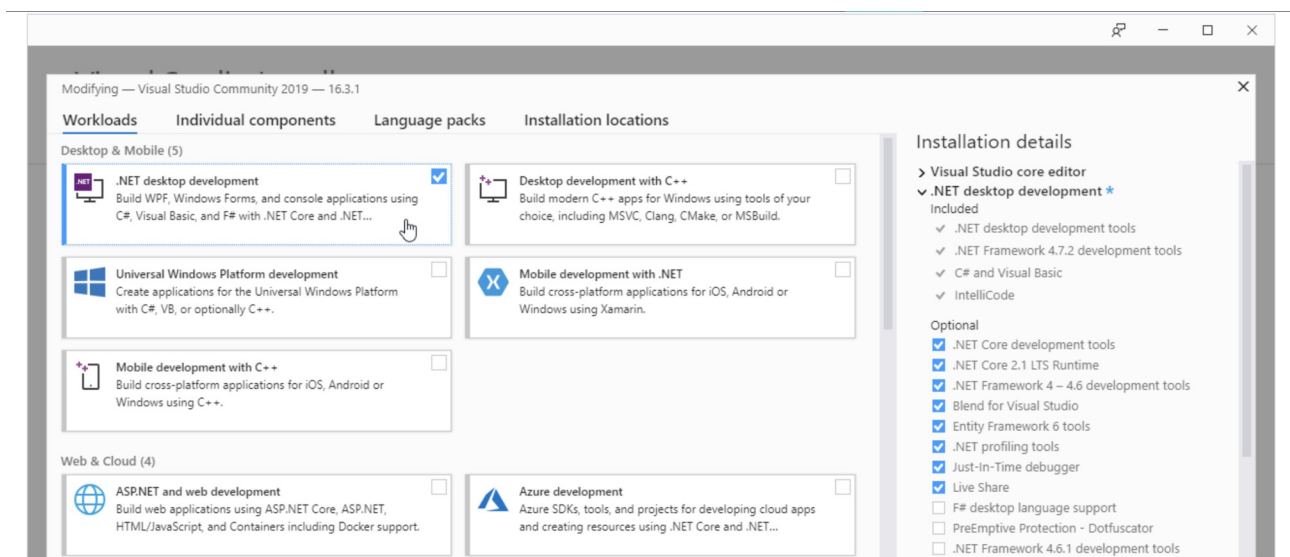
Modifying — Visual Studio Community 2019 — 16.3.1

Workloads Individual components Language packs Installation locations

Desktop & Mobile (5)

.NET desktop development
Build WPF, Windows Forms, and console applications using C#, Visual Basic, and F# with .NET Core and .NET...

Desktop development with C++
Build modern C++ apps for Windows using tools of your choice, including MSVC, Clang, CMake, or MSBuild.

Universal Windows Platform development
Create applications for the Universal Windows Platform with C#, VB, or optionally C++.

Mobile development with .NET
Build cross-platform applications for iOS, Android or Windows using Xamarin.

Mobile development with C++
Build cross-platform applications for iOS, Android or Windows using C++.

Web & Cloud (4)

ASP.NET and web development
Build web applications using ASP.NET Core, ASP.NET, HTML/JavaScript, and Containers including Docker support.

Azure development
Azure SDKs, tools, and projects for developing cloud apps and creating resources using .NET Core and .NET...

Installation details

Visual Studio core editor
.NET desktop development *
Included
.NET desktop development tools
.NET Framework 4.7.2 development tools
C# and Visual Basic
IntelliCode

Optional
.NET Core development tools
.NET Core 2.1 LTS Runtime
.NET Framework 4 – 4.6 development tools
Blend for Visual Studio
Entity Framework 6 tools
.NET profiling tools
Just-In-Time debugger
Live Share
F# desktop language support
PreEmptive Protection - Dotfuscator
.NET Framework 4.6.1 development tools